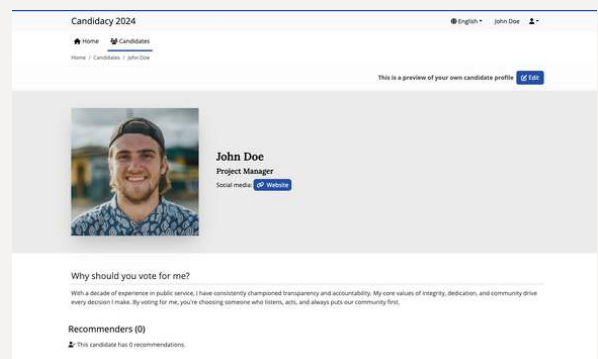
Candidacy 2024

English John Doe

Home Candidates

Home / Candidates / John Doe

This is a preview of your own candidate profile Edit

John Doe

Project Manager

Social media: Website

Why should you vote for me?

With a decade of experience in public service, I have consistently championed transparency and accountability. My core values of integrity, dedication, and community drive every decision I make. By voting for me, you're choosing someone who listens, acts, and always puts our community first.

Recommenders (0)

This candidate has 0 recommendations.